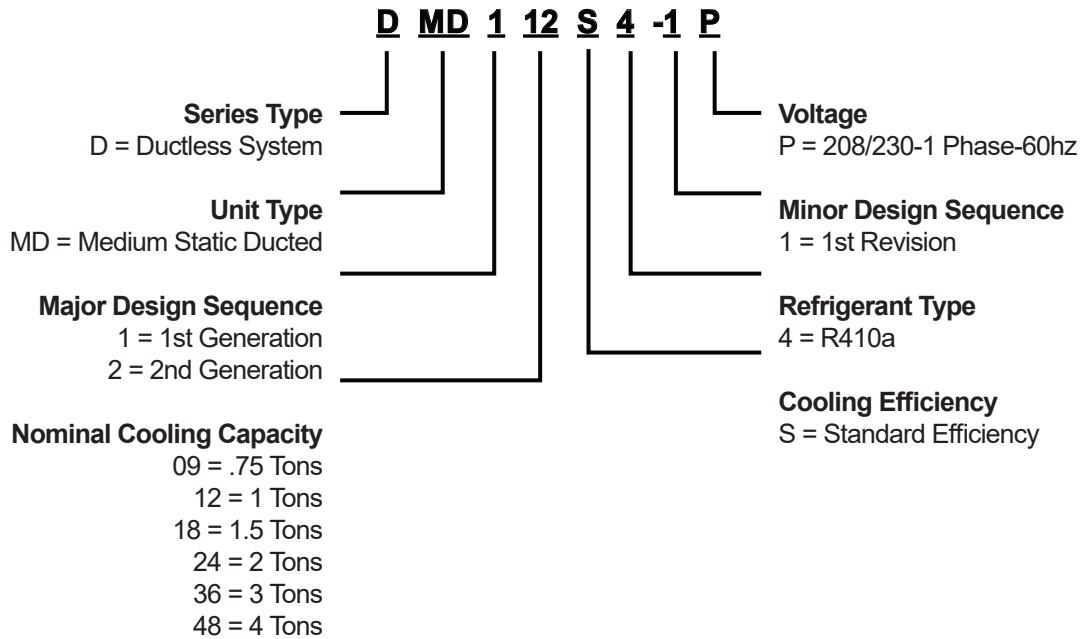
D MD 1 12 S 4 -1 P

**Series Type**
D = Ductless System

**Unit Type**
MD = Medium Static Ducted

**Major Design Sequence**
1 = 1st Generation
2 = 2nd Generation

**Nominal Cooling Capacity**
09 = .75 Tons
12 = 1 Tons
18 = 1.5 Tons
24 = 2 Tons
36 = 3 Tons
48 = 4 Tons

**Voltage**
P = 208/230-1 Phase-60hz

**Minor Design Sequence**
1 = 1st Revision

**Refrigerant Type**
4 = R410a

**Cooling Efficiency**
S = Standard Efficiency